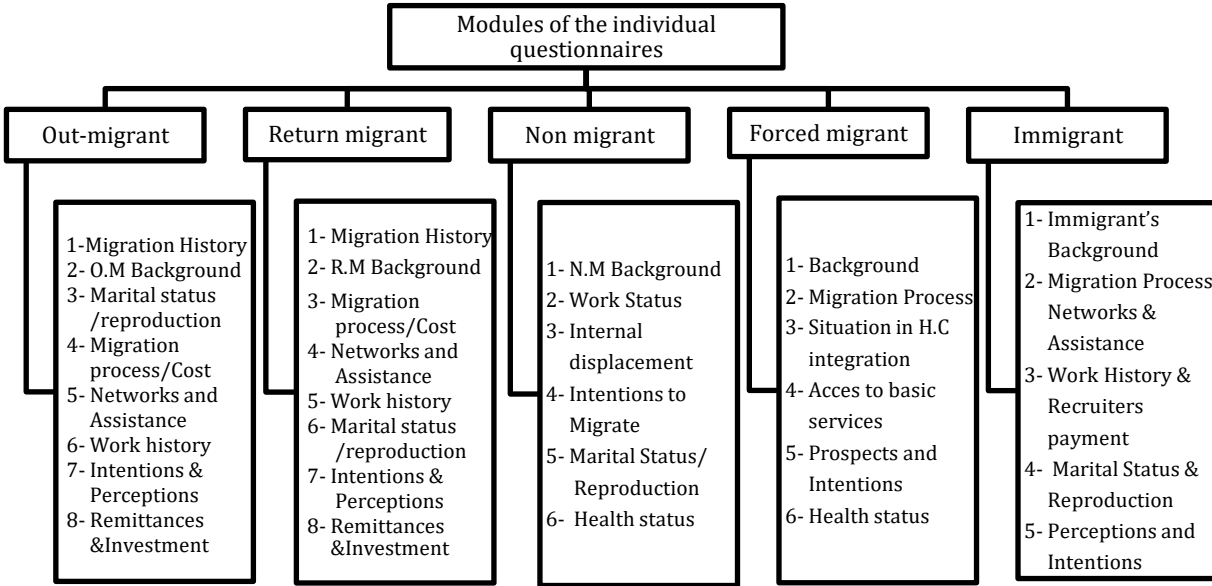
Modules of the individual questionnaires

Out-migrant

1-Migration History
2- O.M Background
3- Marital status /reproduction
4- Migration process/Cost
5- Networks and Assistance
6- Work history
7- Intentions & Perceptions
8- Remittances &Investment

Return migrant

1- Migration History
2- R.M Background
3- Migration process/Cost
4- Networks and Assistance
5- Work history
6- Marital status /reproduction
7- Intentions & Perceptions
8- Remittances &Investment

Non migrant

1- N.M Background
2- Work Status
3- Internal displacement
4- Intentions to Migrate
5- Marital Status/ Reproduction
6- Health status

Forced migrant

1- Background
2- Migration Process
3- Situation in H.C integration
4- Acces to basic services
5- Prospects and Intentions
6- Health status

Immigrant

1- Immigrant's Background
2- Migration Process Networks & Assistance
3- Work History & Recruiters payment
4- Marital Status & Reproduction
5- Perceptions and Intentions